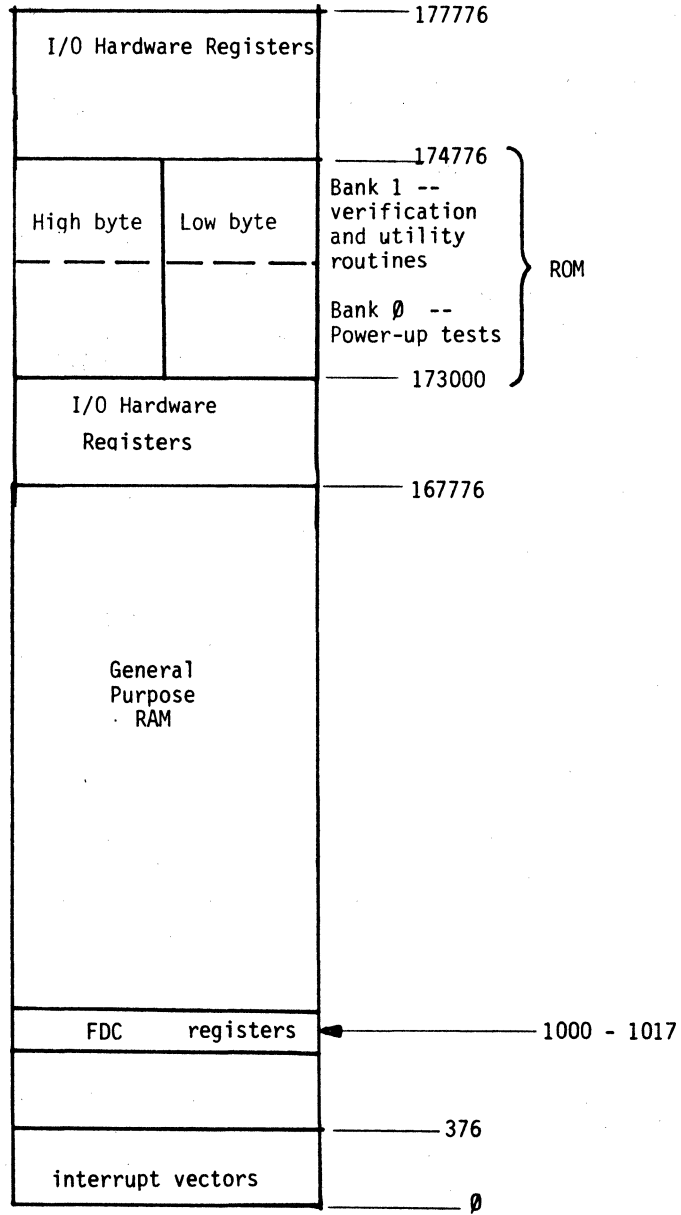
177776

I/O Hardware Registers

174776

High byte

Low byte

Bank 1 -- verification and utility routines

Bank Ø -- Power-up tests

ROM

173000

I/O Hardware Registers

167776

General Purpose RAM

FDC registers

1000 - 1017

376

interrupt vectors

Ø